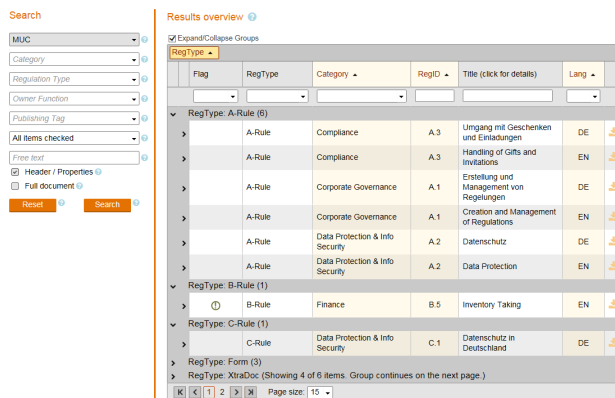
Search

MUC

Category

Regulation Type

Owner Function

Publishing Tag

All items checked

Free text

Header / Properties

Full document

Reset

Search

Results overview

Expand/Collapse Groups

RegType ▲

| | Flag | RegType | Category ▲ | RegID ▲ | Title (click for details) | Lang ▲ |
|---|---|---|---|---|---|---|
| RegType: A-Rule (6) | | | | | | |
| › | | A-Rule | Compliance | A.3 | Umgang mit Geschenken und Einladungen | DE |
| › | | A-Rule | Compliance | A.3 | Handling of Gifts and Invitations | EN |
| › | | A-Rule | Corporate Governance | A.1 | Erstellung und Management von Regelungen | DE |
| › | | A-Rule | Corporate Governance | A.1 | Creation and Management of Regulations | EN |
| › | | A-Rule | Data Protection & Info Security | A.2 | Datenschutz | DE |
| › | | A-Rule | Data Protection & Info Security | A.2 | Data Protection | EN |
| RegType: B-Rule (1) | | | | | | |
| › | ! | B-Rule | Finance | B.5 | Inventory Taking | EN |
| RegType: C-Rule (1) | | | | | | |
| › | | C-Rule | Data Protection & Info Security | C.1 | Datenschutz in Deutschland | DE |

RegType: Form (3)

RegType: XtraDoc (Showing 4 of 6 items. Group continues on the next page.)

1 2 Page size: 15